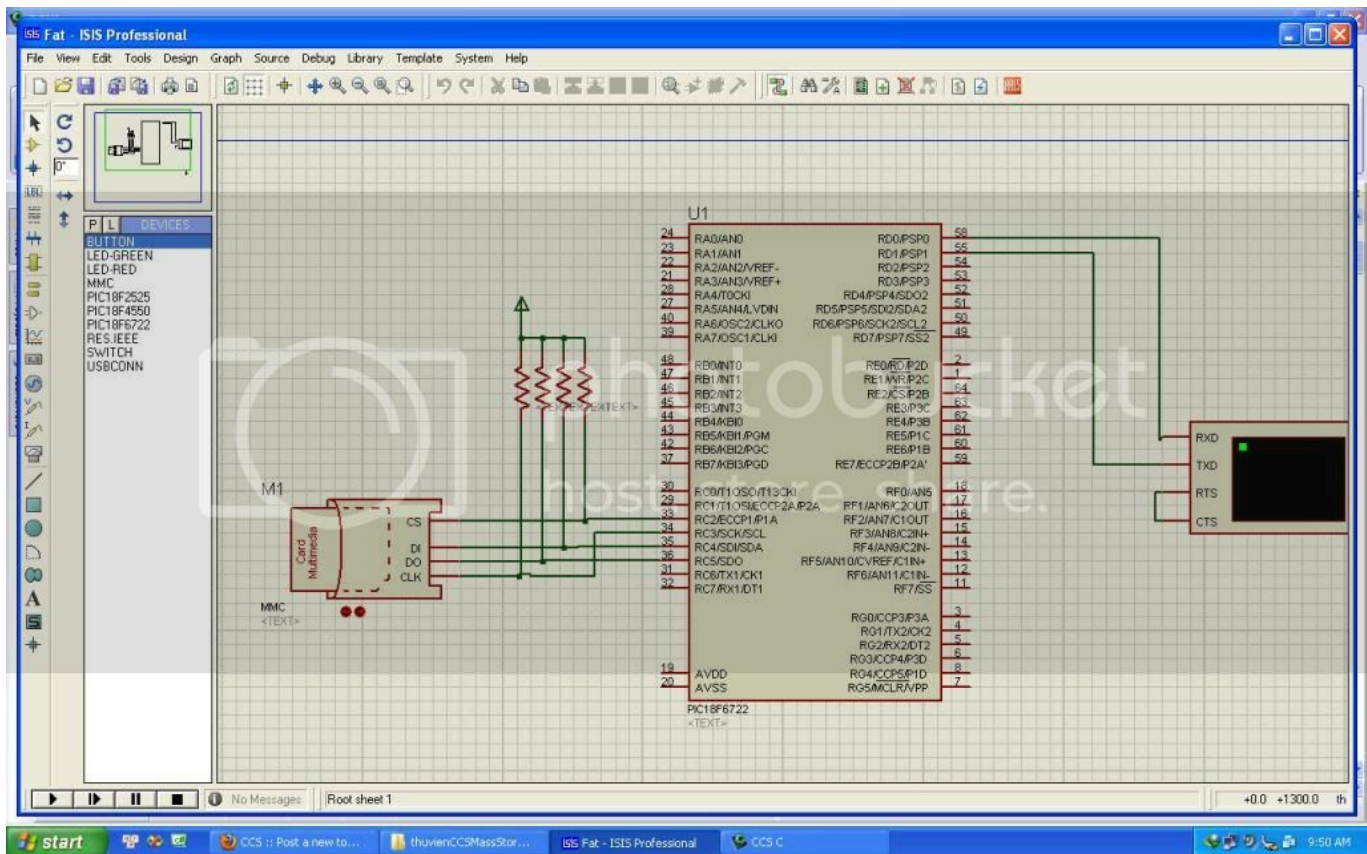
Fat - ISIS Professional

File View Edit Tools Design Graph Source Debug Library Template System Help

0°

P L DEVICES
BUTTON
LED-GREEN
LED-RED
MMC
PIC18F2525
PIC18F4550
PIC18F6722
RES.IEEE
SWITCH
USBCONN

U1

| | | | |
|---|---|---|---|
| 24 | RA0/AN0 | RD0/PSP0 | 58 |
| 23 | RA1/AN1 | RD1/PSP1 | 55 |
| 22 | RA2/AN2/VREF- | RD2/PSP2 | 54 |
| 21 | RA3/AN3/VREF+ | RD3/PSP3 | 53 |
| 28 | RA4/T0CKI | RD4/PSP4/SDO2 | 52 |
| 27 | RA5/AN4/LVDIN | RD5/PSP5/SDI2/SDA2 | 51 |
| 40 | RA6/OSC2/CLKO | RD6/PSP6/SCK2/SCL2 | 50 |
| 39 | RA7/OSC1/CLKI | RD7/PSP7/SS2 | 49 |
| 48 | RB0/INT0 | RE0/RD/P2D | 2 |
| 47 | RB1/INT1 | RE1/WR/P2C | 1 |
| 46 | RB2/INT2 | RE2/CS/P2B | 64 |
| 45 | RB3/INT3 | RE3/P3C | 63 |
| 44 | RB4/KBI0 | RE4/P3B | 62 |
| 43 | RB5/KBI1/PGM | RE5/P1C | 61 |
| 42 | RB6/KBI2/PGC | RE6/P1B | 60 |
| 37 | RB7/KBI3/PGD | RE7/ECCP2B/P2A' | 59 |
| 30 | RC0/T1OSO/T13CKI | RF0/AN5 | 18 |
| 29 | RC1/T1OSI/ECCP2A/P2A | RF1/AN6/C2OUT | 17 |
| 33 | RC2/ECCP1/P1A | RF2/AN7/C1OUT | 16 |
| 34 | RC3/SCK/SCL | RF3/AN8/C2IN+ | 15 |
| 35 | RC4/SDI/SDA | RF4/AN9/C2IN- | 14 |
| 36 | RC5/SDO | RF5/AN10/CVREF/C1IN+ | 13 |
| 31 | RC6/TX1/CK1 | RF6/AN11/C1IN- | 12 |
| 32 | RC7/RX1/DT1 | RF7/SS | 11 |
| | | RG0/CCP3/P3A | 3 |
| | | RG1/TX2/CK2 | 4 |
| | | RG2/RX2/DT2 | 5 |
| | | RG3/CCP4/P3D | 6 |
| 19 | AVDD | RG4/CCP5/P1D | 8 |
| 20 | AVSS | RG5/MCLR/VPP | 7 |

PIC18F6722
<TEXT>

<TEXT> <TEXT>

M1
Card Multimedia
CS
DI
DO
CLK
MMC
<TEXT>

RXD
TXD
RTS
CTS

No Messages Root sheet 1 +0.0 +1300.0 th

start CCS :: Post a new to... thuvienCCSMassStor... Fat - ISIS Professional CCS C 9:50 AM